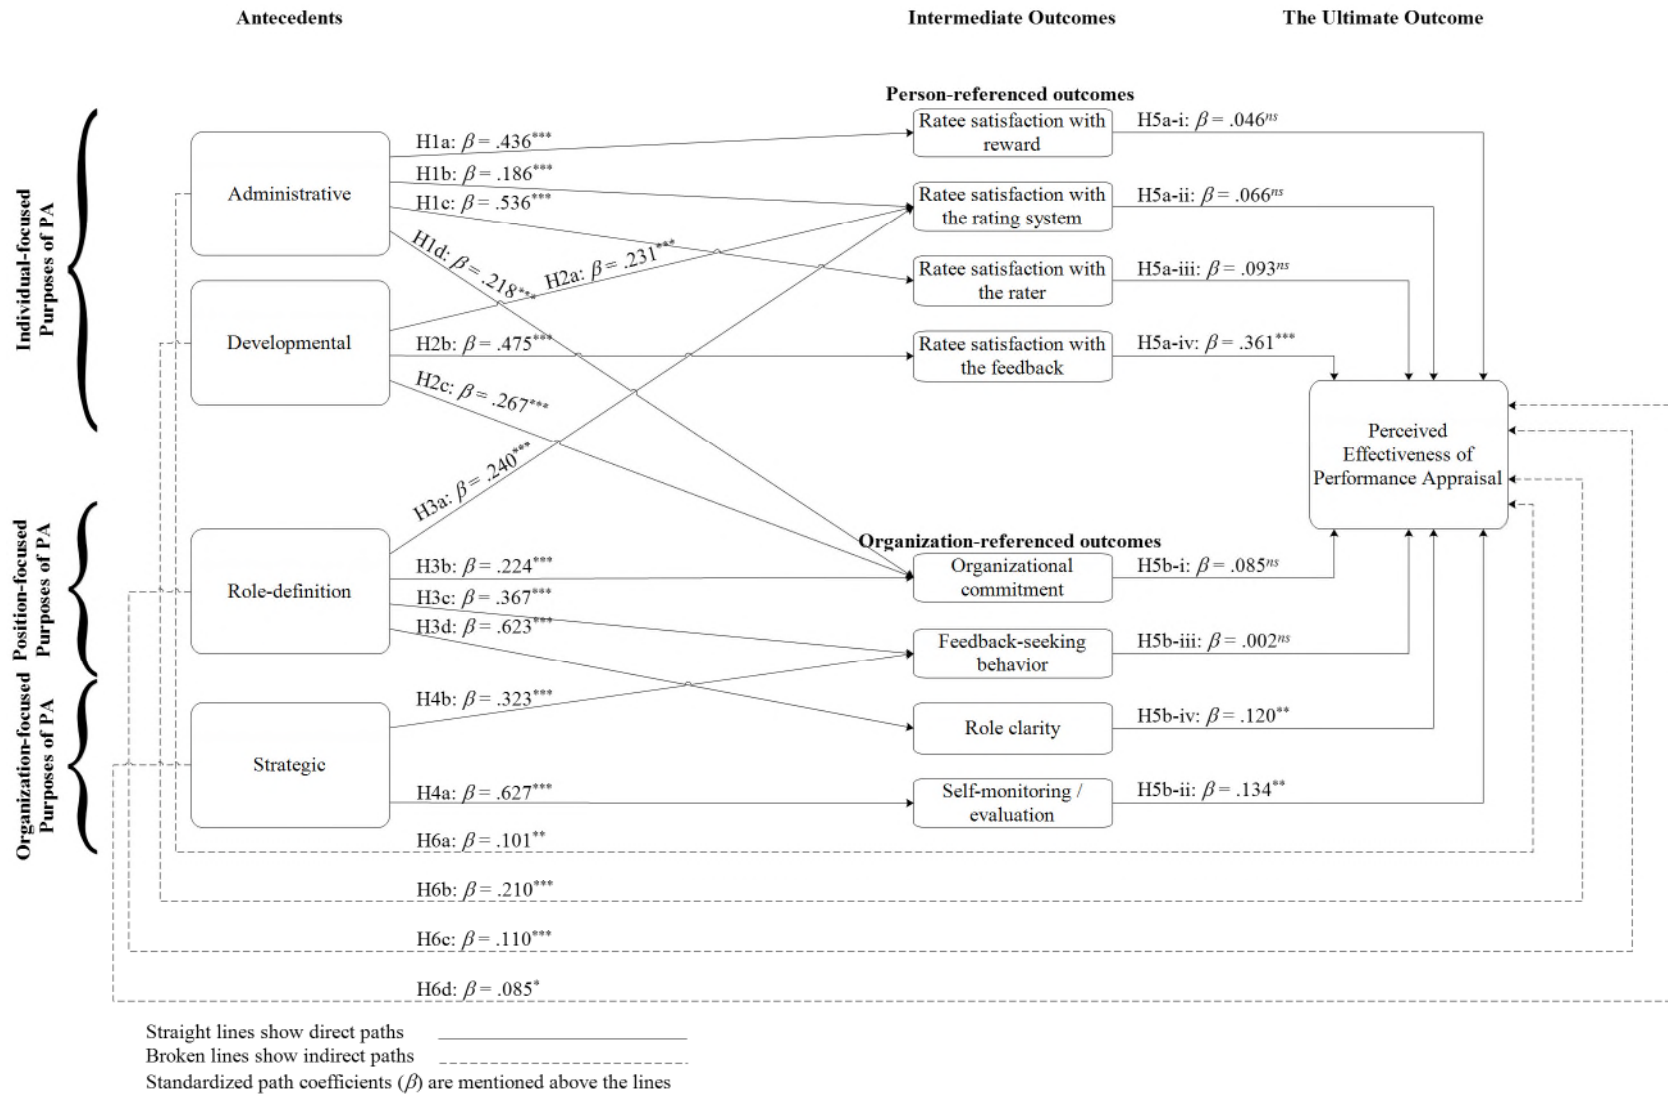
Antecedents

Intermediate Outcomes

The Ultimate Outcome

Individual-focused Purposes of PA

Position-focused Purposes of PA

Organization-focused Purposes of PA

Administrative

Developmental

Role-definition

Strategic

Person-referenced outcomes

Ratee satisfaction with reward

Ratee satisfaction with the rating system

Ratee satisfaction with the rater

Ratee satisfaction with the feedback

Organization-referenced outcomes

Organizational commitment

Feedback-seeking behavior

Role clarity

Self-monitoring / evaluation

Perceived Effectiveness of Performance Appraisal

H1a: $\beta = .436^{***}$

H1b: $\beta = .186^{***}$

H1c: $\beta = .536^{***}$

H1d: $\beta = .218^{***}$

H2a: $\beta = .231^{***}$

H2b: $\beta = .475^{***}$

H2c: $\beta = .267^{***}$

H3a: $\beta = .240^{***}$

H3b: $\beta = .224^{***}$

H3c: $\beta = .367^{***}$

H3d: $\beta = .623^{***}$

H4b: $\beta = .323^{***}$

H4a: $\beta = .627^{***}$

H5a-i: $\beta = .046^{ns}$

H5a-ii: $\beta = .066^{ns}$

H5a-iii: $\beta = .093^{ns}$

H5a-iv: $\beta = .361^{***}$

H5b-i: $\beta = .085^{ns}$

H5b-iii: $\beta = .002^{ns}$

H5b-iv: $\beta = .120^{**}$

H5b-ii: $\beta = .134^{**}$

H6a: $\beta = .101^{**}$

H6b: $\beta = .210^{***}$

H6c: $\beta = .110^{***}$

H6d: $\beta = .085^{*}$

Straight lines show direct paths
Broken lines show indirect paths
Standardized path coefficients ($\beta$) are mentioned above the lines